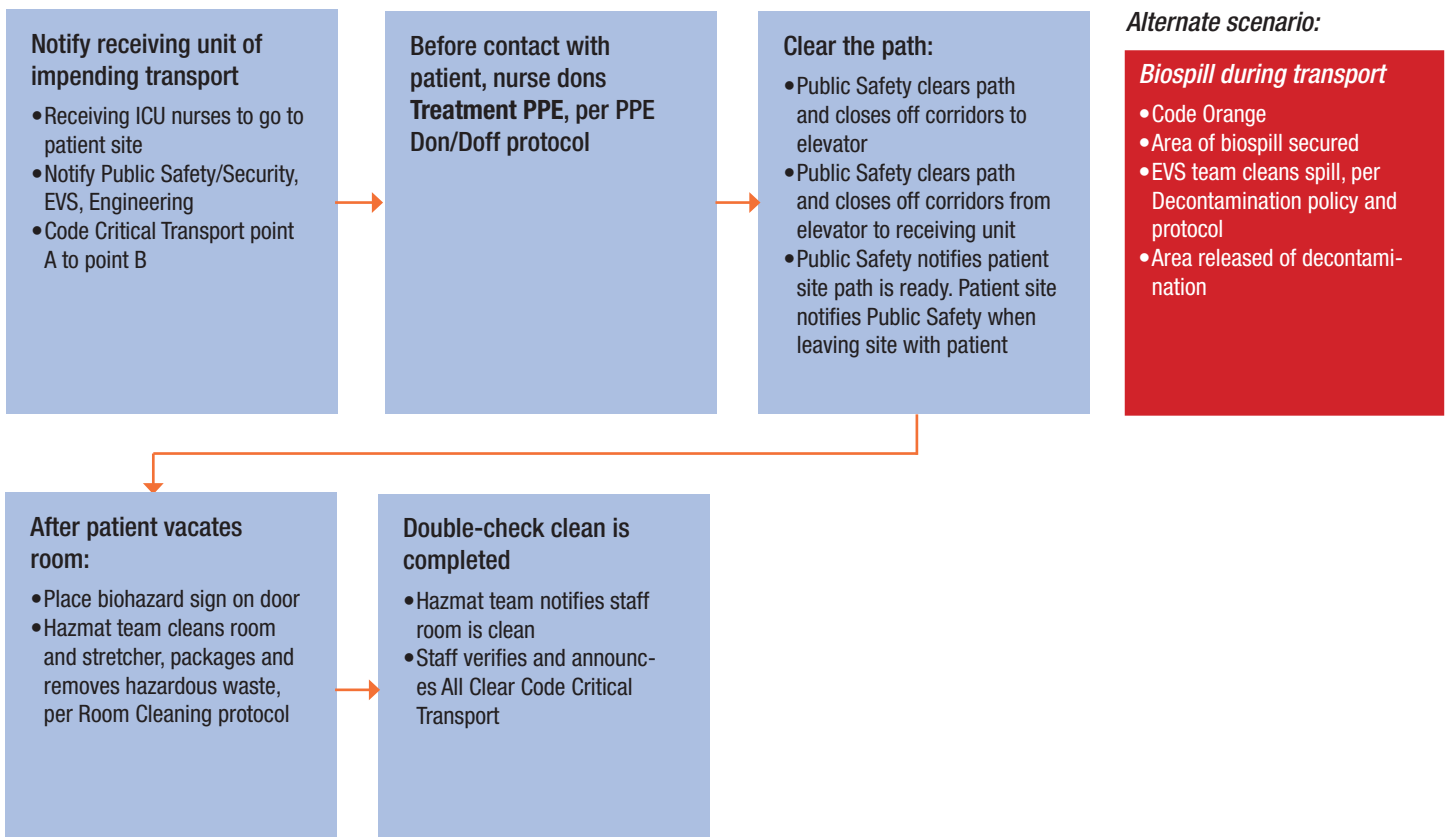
Notify receiving unit of impending transport

• Receiving ICU nurses to go to patient site
• Notify Public Safety/Security, EVS, Engineering
• Code Critical Transport point A to point B

Before contact with patient, nurse dons **Treatment PPE**, per PPE Don/Doff protocol

Clear the path:

• Public Safety clears path and closes off corridors to elevator
• Public Safety clears path and closes off corridors from elevator to receiving unit
• Public Safety notifies patient site path is ready. Patient site notifies Public Safety when leaving site with patient

*Alternate scenario:*

*Biospill during transport*

• Code Orange
• Area of biospill secured
• EVS team cleans spill, per Decontamination policy and protocol
• Area released of decontamination

After patient vacates room:

• Place biohazard sign on door
• Hazmat team cleans room and stretcher, packages and removes hazardous waste, per Room Cleaning protocol

Double-check clean is completed

• Hazmat team notifies staff room is clean
• Staff verifies and announces All Clear Code Critical Transport